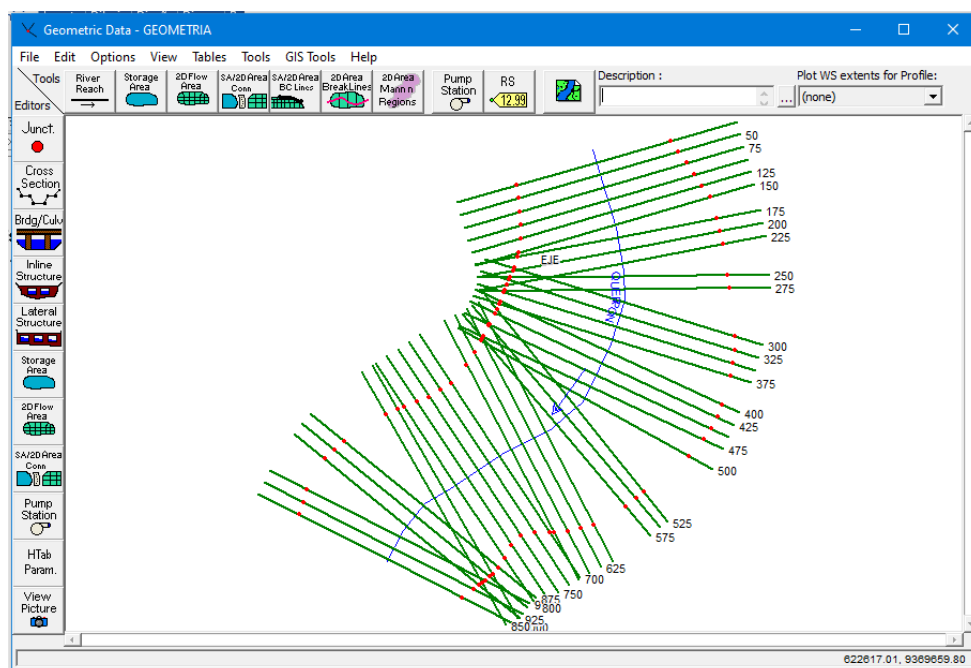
Geometric Data - GEOMETRIA

File Edit Options View Tables Tools GIS Tools Help

Tools
Editors
River Reach
Storage Area
2D Flow Area
SA/2D Area Conn
SA/2D Area BC Lines
2D Area Break Lines
2D Area Mann n Regions
Pump Station
RS
12.99
Description :
...
Plot WS extents for Profile:
(none)

Junct.
Cross Section
Brdg/Culv
Inline Structure
Lateral Structure
Storage Area
2D Flow Area
SA/2D Area Conn
Pump Station
HTab Param.
View Picture

50
75
125
150
175
200
225
EJE
250
275
QUEBR
300
325
375
400
425
475
500
525
575
625
700
750
875
900
800
925
850
800

622617.01, 9369659.80